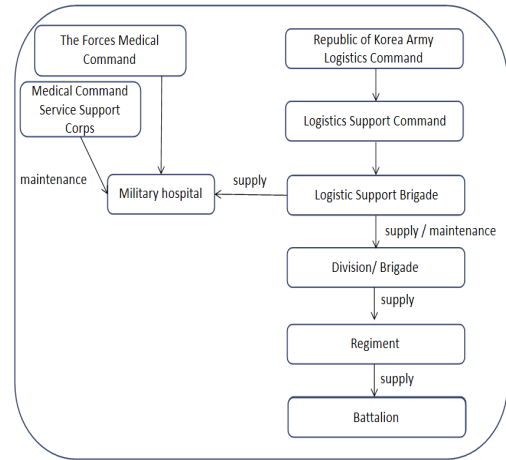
The Forces Medical Command

Republic of Korea Army Logistics Command

Medical Command Service Support Corps

Logistics Support Command

maintenance

Military hospital

supply

Logistic Support Brigade

supply / maintenance

Division/ Brigade

supply

Regiment

supply

Battalion